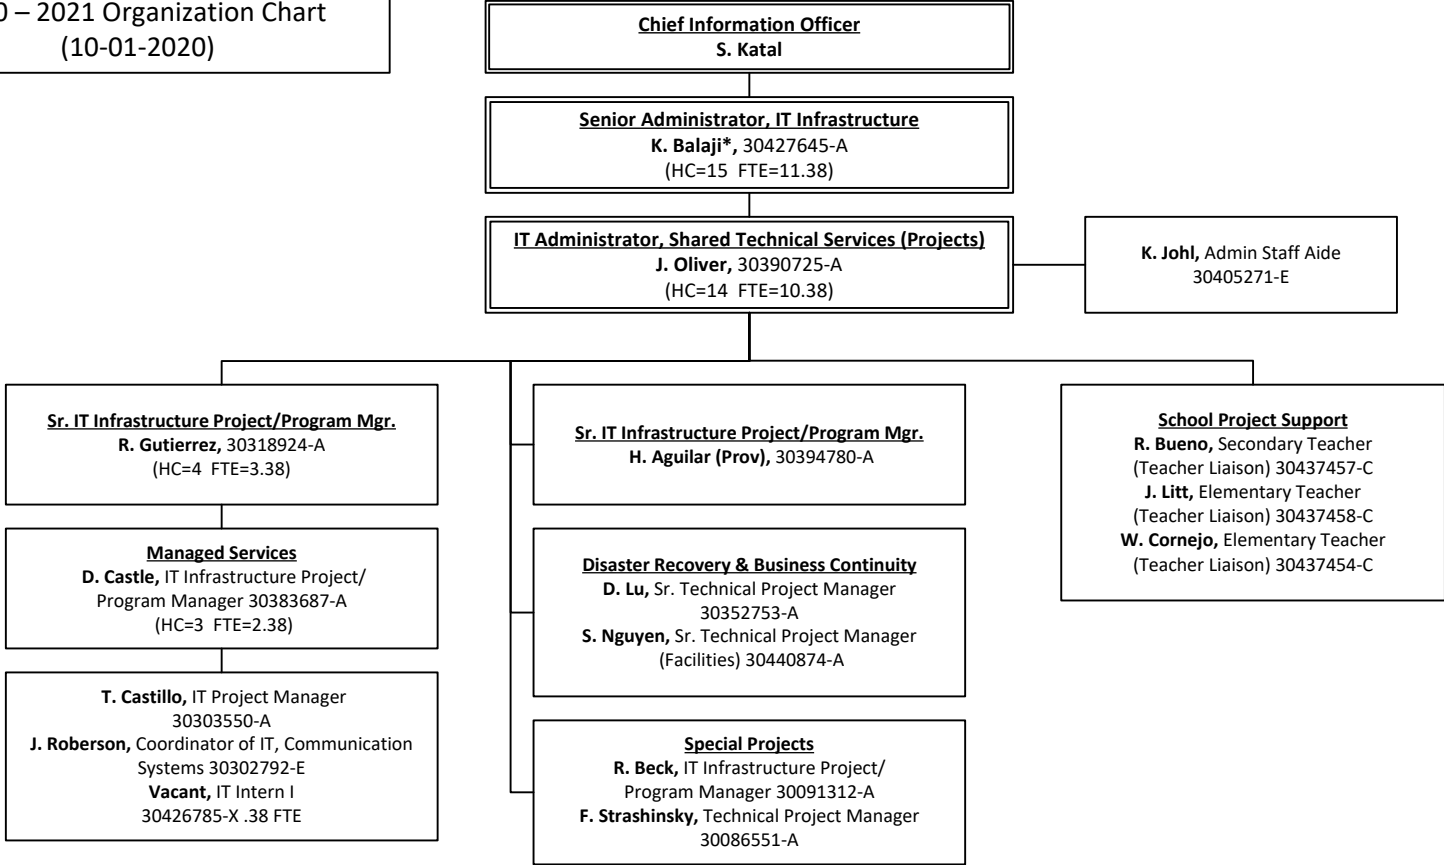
0 – 2021 Organization Chart
(10-01-2020)

Chief Information Officer
S. Katal

Senior Administrator, IT Infrastructure
K. Balaji*, 30427645-A
(HC=15 FTE=11.38)

IT Administrator, Shared Technical Services (Projects)
J. Oliver, 30390725-A
(HC=14 FTE=10.38)

K. Johl, Admin Staff Aide
30405271-E

Sr. IT Infrastructure Project/Program Mgr.
R. Gutierrez, 30318924-A
(HC=4 FTE=3.38)

Managed Services
D. Castle, IT Infrastructure Project/ Program Manager 30383687-A
(HC=3 FTE=2.38)

T. Castillo, IT Project Manager
30303550-A
J. Roberson, Coordinator of IT, Communication Systems 30302792-E
Vacant, IT Intern I
30426785-X .38 FTE

Sr. IT Infrastructure Project/Program Mgr.
H. Aguilar (Prov), 30394780-A

Disaster Recovery & Business Continuity
D. Lu, Sr. Technical Project Manager
30352753-A
S. Nguyen, Sr. Technical Project Manager (Facilities) 30440874-A

Special Projects
R. Beck, IT Infrastructure Project/ Program Manager 30091312-A
F. Strashinsky, Technical Project Manager
30086551-A

School Project Support
R. Bueno, Secondary Teacher (Teacher Liaison) 30437457-C
J. Litt, Elementary Teacher (Teacher Liaison) 30437458-C
W. Cornejo, Elementary Teacher (Teacher Liaison) 30437454-C